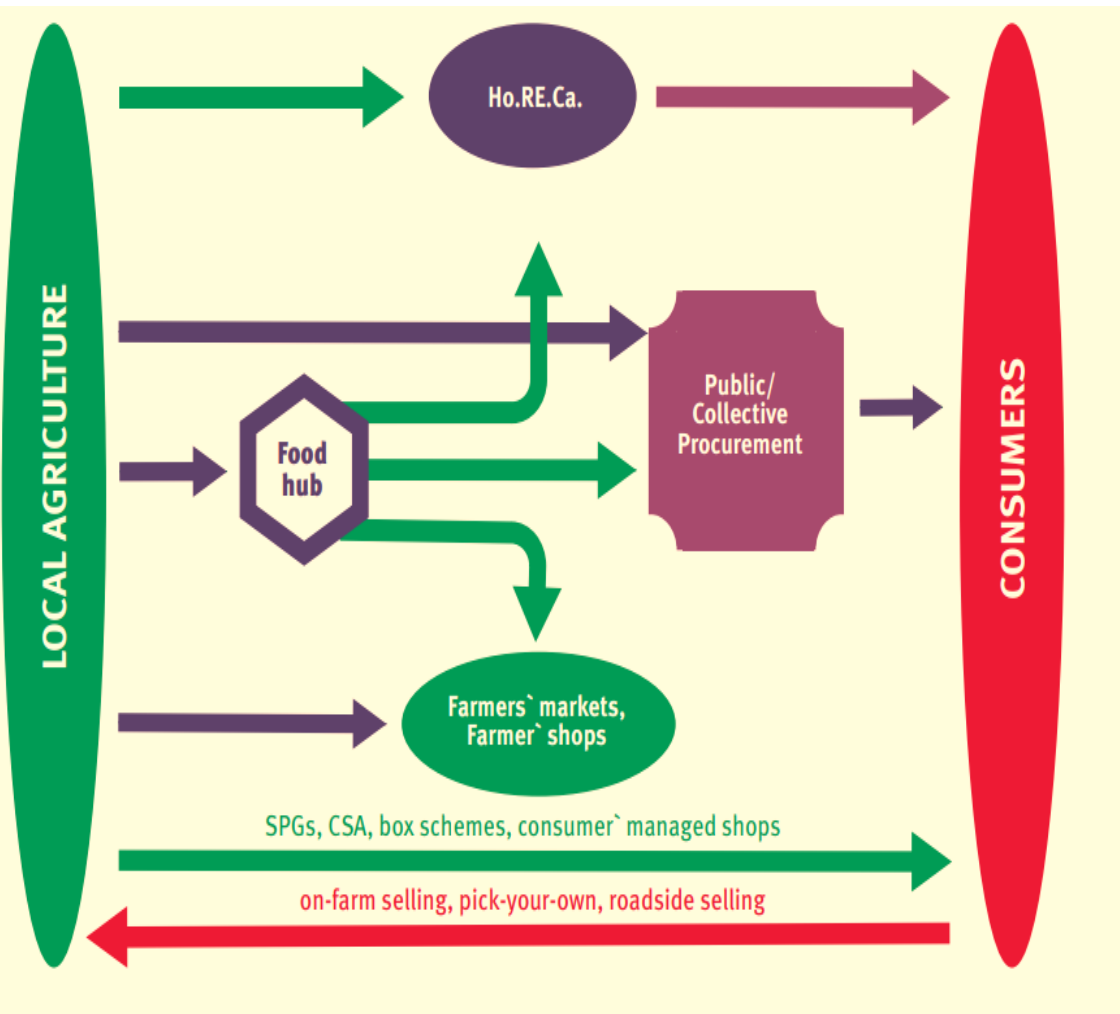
LOCAL AGRICULTURE

Ho.RE.Ca.

Food hub

Public/ Collective Procurement

Farmers` markets, Farmer` shops

SPGs, CSA, box schemes, consumer` managed shops

on-farm selling, pick-your-own, roadside selling

CONSUMERS